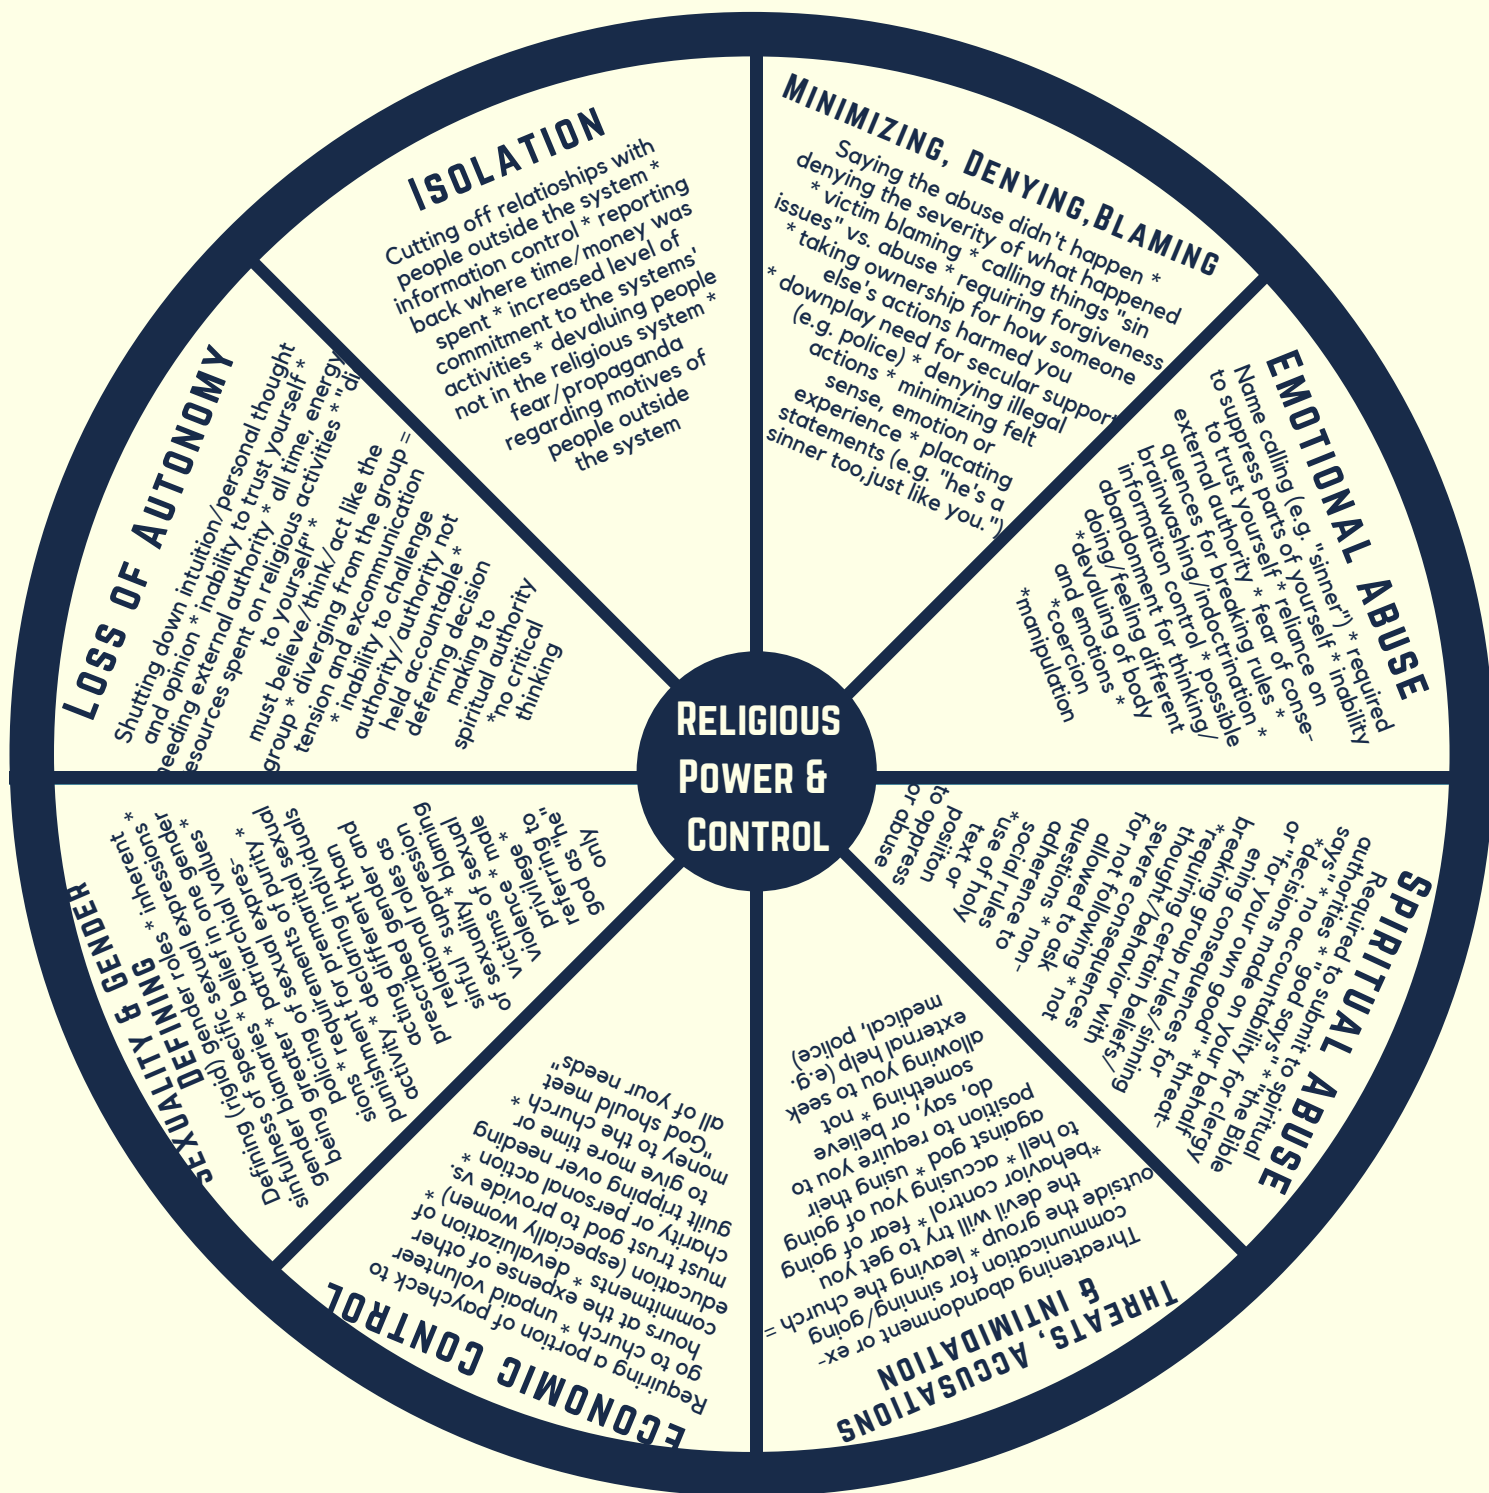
Religious Power & Control

Isolation

Cutting off relatioships with people outside the system * information control * reporting back where time/money was spent * increased level of commitment to the systems' activities * devaluing people not in the religious system * fear/propaganda regarding motives of people outside the system

Minimizing, Denying, Blaming

Saying the abuse didn't happen * denying the severity of what happened * victim blaming * calling things "sin issues" vs. abuse * requiring forgiveness * taking ownership for how someone else's actions harmed you * downplay need for secular support (e.g. police) * denying illegal actions * minimizing felt sense, emotion or experience * placating statements (e.g. "he's a sinner too,just like you.")

Emotional Abuse

Name calling (e.g. "sinner") * required to suppress parts of yourself * inability to trust yourself * reliance on external authority * fear of consequences for breaking rules * brainwashing/indoctrination * information control * possible abandonment for thinking/doing/feeling different *devaluing of body and emotions * *coercion *manipulation

Spiritual Abuse

Required to submit to spiritual authorities * "god says" * "the Bible says" * no accountability for clergy or decisions made on your behalf * "for your own good" * threatening consequences for breaking group rules * requiring certain beliefs/thought/behavior with severe consequences for not following * not allowed to ask questions * non-adherence to social rules * use of holy text or position to oppress or abuse

Threats, Accusations & Intimidation

Threatening abandonment or ex-communication for sinning/going outside the group * leaving the church = the devil will try to get you * behavior control * fear of going to hell * accusing you of going against god * using their position to require you to do, say, or believe something * not allowing you to seek external help (e.g. medical, police)

Economic Control

Requiring a portion of paycheck to go to church * unpaid volunteer hours at the expense of other commitments * devalurization of education (especially women) * must trust god to provide vs. charity or personal action * guilt tripping over needing to give more time or money to the church * "God should meet all of your needs"

Sexuality & Gender Defining

Defining (rigid) gender roles * inherent gender expression * sexual values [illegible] * patriarchal * purity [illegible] * sexual * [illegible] premarital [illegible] * blaming * sinful sexuality * male victims * privileging referring to god as "he" only

Loss of Autonomy

Shutting down intuition/personal thought and opinion * inability to trust yourself * needing external authority * all time, energy, resources spent on religious activities * "die to yourself" * must believe/think/act like the group * diverging from the group = tension and excommunication * inability to challenge authority/authority not held accountable * deferring decision making to spiritual authority *no critical thinking